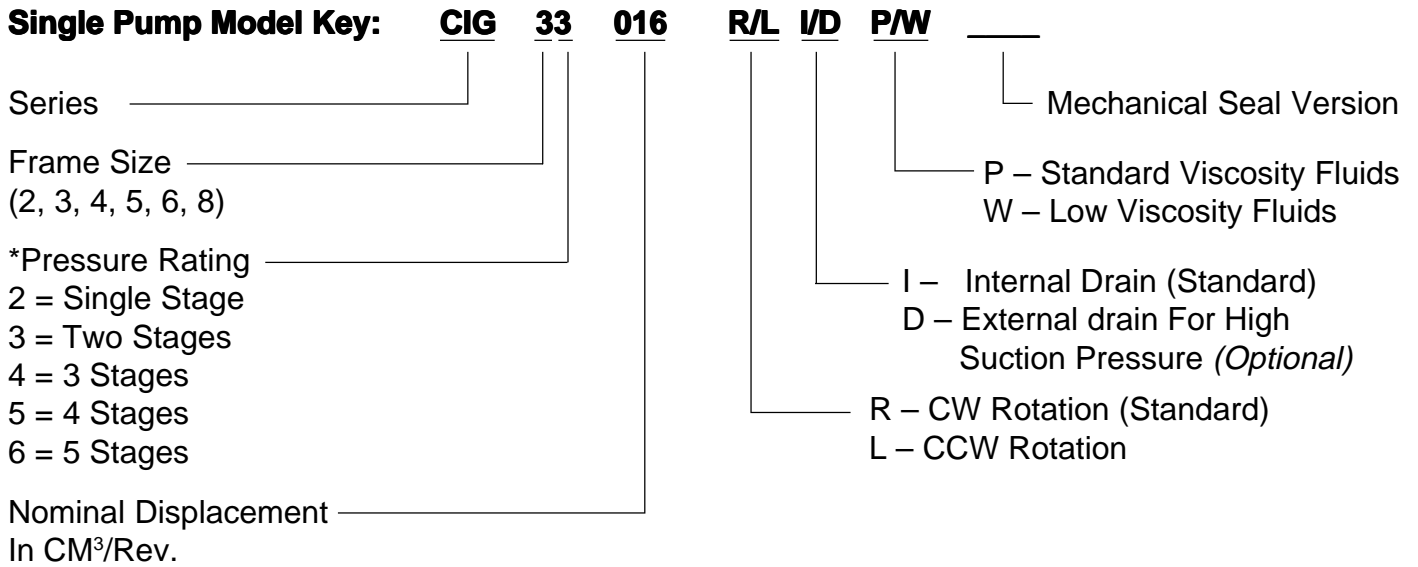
**Single Pump Model Key: CIG 33 016 R/L I/D P/W ____**

Series

Frame Size
(2, 3, 4, 5, 6, 8)

*Pressure Rating
2 = Single Stage
3 = Two Stages
4 = 3 Stages
5 = 4 Stages
6 = 5 Stages

Nominal Displacement
In CM$^3$/Rev.

Mechanical Seal Version

P – Standard Viscosity Fluids
W – Low Viscosity Fluids

I – Internal Drain (Standard)
D – External drain For High Suction Pressure *(Optional)*

R – CW Rotation (Standard)
L – CCW Rotation